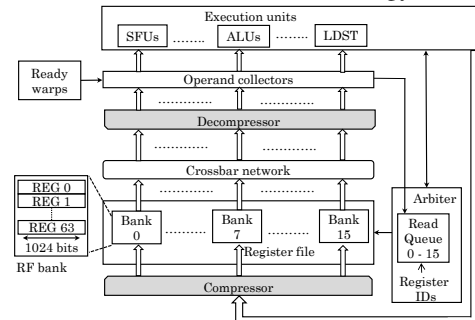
Execution units
SFUs ........ ALUs ........ LDST
Ready warps
Operand collectors
Decompressor
Crossbar network
REG 0
REG 1
REG 63
1024 bits
RF bank
Bank 0
Bank 7
Bank 15
Register file
Arbiter
Read Queue 0 - 15
Register IDs
Compressor